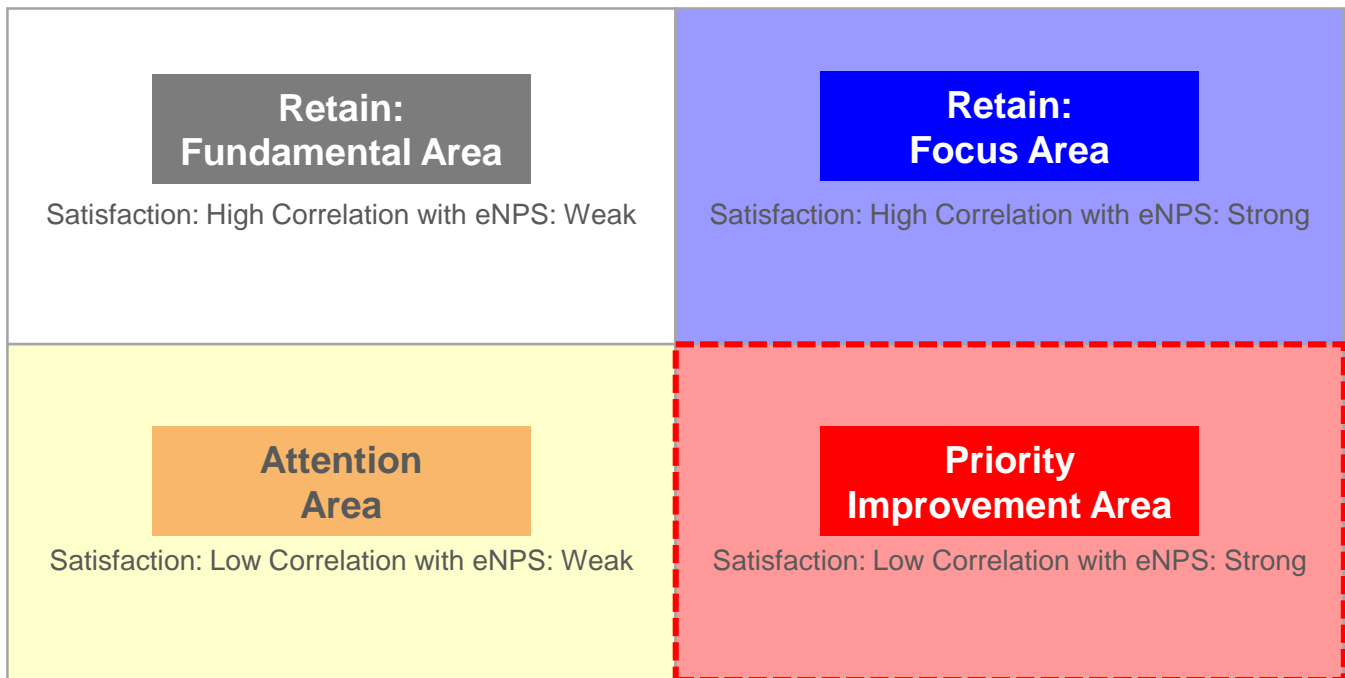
Retain:
Fundamental Area

Satisfaction: High Correlation with eNPS: Weak

Retain:
Focus Area

Satisfaction: High Correlation with eNPS: Strong

Attention
Area

Satisfaction: Low Correlation with eNPS: Weak

Priority
Improvement Area

Satisfaction: Low Correlation with eNPS: Strong